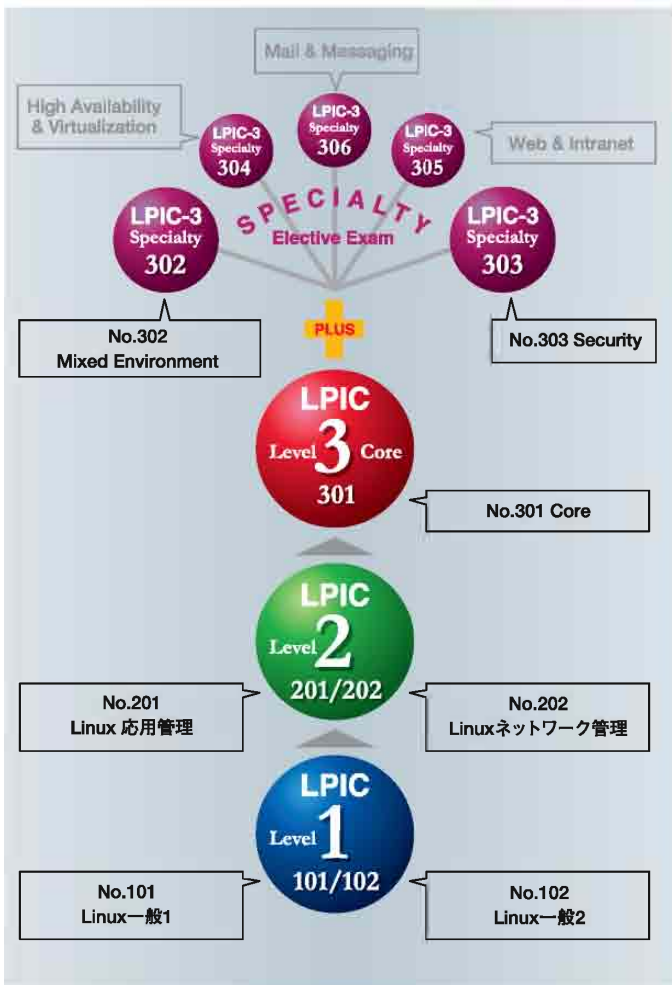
Mail & Messaging

High Availability & Virtualization

LPIC-3 Specialty 306

LPIC-3 Specialty 304

LPIC-3 Specialty 305

Web & Intranet

SPECIALTY

Elective Exam

LPIC-3 Specialty 302

LPIC-3 Specialty 303

PLUS

No.302
Mixed Environment

No.303 Security

LPIC
Level 3 Core
301

No.301 Core

LPIC
Level 2
201/202

No.201
Linux 応用管理

No.202
Linuxネットワーク管理

LPIC
Level 1
101/102

No.101
Linux一般1

No.102
Linux一般2